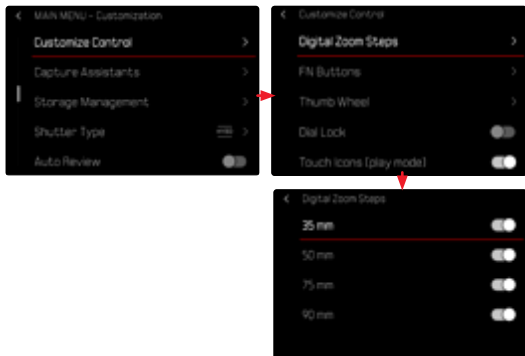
MAIN MENU – Customization
Customize Control
Capture Assistants
Storage Management
Shutter Type
Auto Review

Customize Control
Digital Zoom Steps
FN Buttons
Thumb Wheel
Dial Lock
Touch Icons (play mode)

Digital Zoom Steps
35 mm
50 mm
75 mm
90 mm